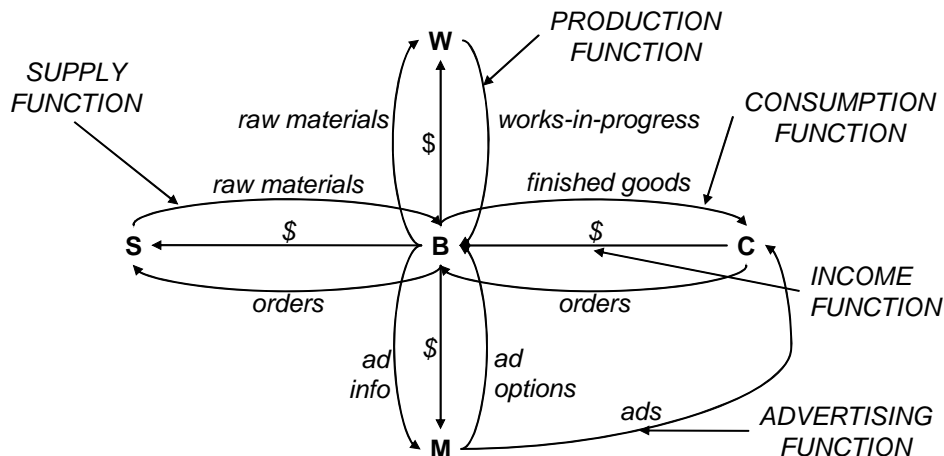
PRODUCTION FUNCTION

W

SUPPLY FUNCTION

raw materials

$

works-in-progress

CONSUMPTION FUNCTION

raw materials

finished goods

S

$

B

$

C

INCOME FUNCTION

orders

orders

$

ad info

ad options

ads

ADVERTISING FUNCTION

M